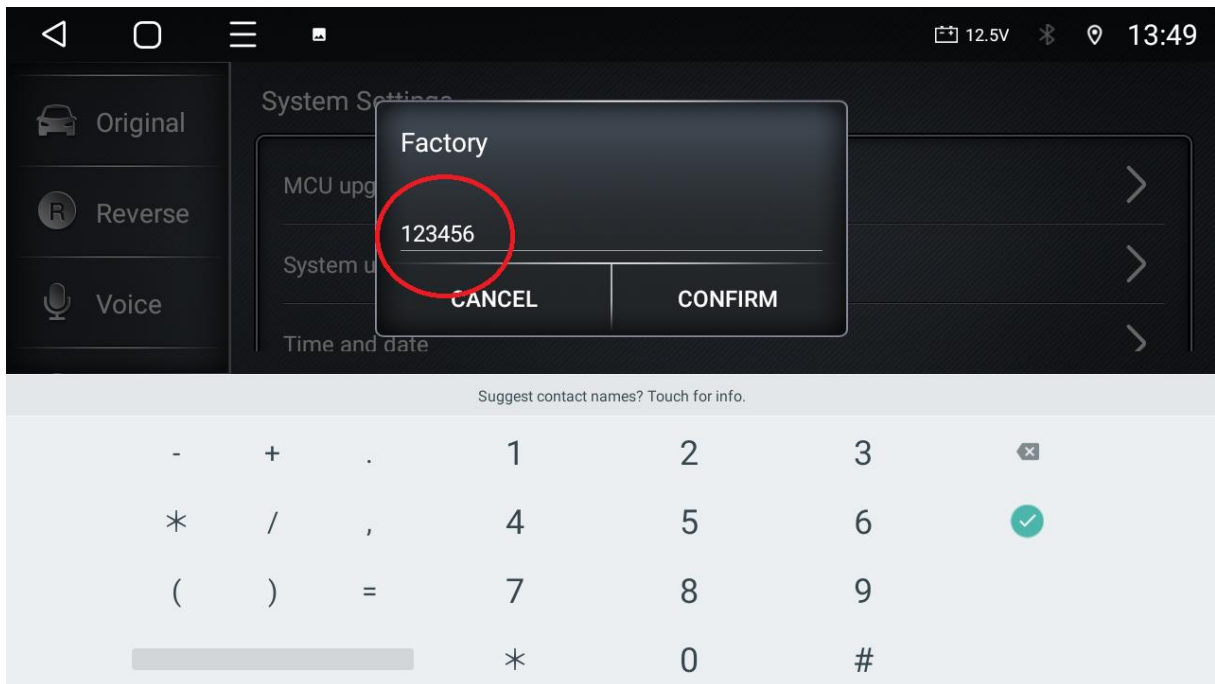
12.5V 13:49

Original
Reverse
Voice

System Se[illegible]
MCU upg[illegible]
System u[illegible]
Time and date

Factory
123456
CANCEL
CONFIRM

Suggest contact names? Touch for info.

| - | + | . | 1 | 2 | 3 |
|---|---|---|---|---|---|
| * | / | , | 4 | 5 | 6 |
| ( | ) | = | 7 | 8 | 9 |
| | | | * | 0 | # |